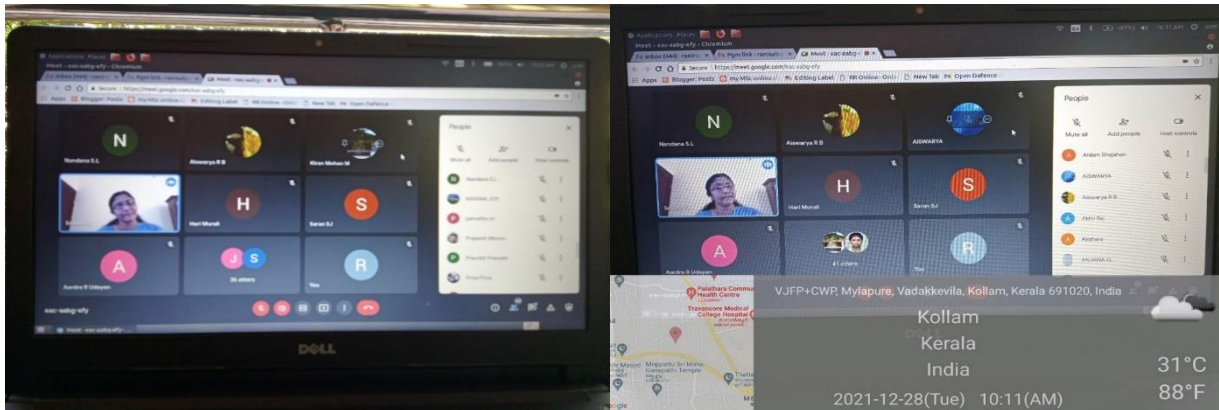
Applications Places
Meet - esc-sabg-efy - Chromium
Inbox (444) Pym link Meet - esc-sabg
Secure https://meet.google.com/esc-sabg-efy
Apps Blogger: Posts my MSL online Editing Label RR Online New Tab Open Defence
N
Nandana S.L
Aiswarya R B
Kiran Mohan M
H
Hari Murali
S
Saran SJ
A
Aardra R Udayan
J S
36 others
R
You
People
Mute all Add people Host controls
Nandana S.L
esc-sabg-efy
DELL

Applications Places
Meet - esc-sabg-efy - Chromium
Inbox (444) Pym link Meet - esc-sabg
Secure https://meet.google.com/esc-sabg-efy
Apps Blogger: Posts my MSL online Editing Label RR Online New Tab Open Defence
N
Nandana S.L
Aiswarya R B
AISWARYA
H
Hari Murali
S
Saran SJ
A
Aardra R Udayan
41 others
R
You
People
Mute all Add people Host controls
Anlam Shajahan
AISWARYA
Aiswarya R B
Akhil Raj
Akshara
ANJANA G
Palathara Community Health Centre
Travancore Medical College Hospital
Mappattu Sri Maha Ganapathi Temple
VJFP+CWP, Mylapure, Vadakkevila, Kollam, Kerala 691020, India
Kollam
Kerala
India
31°C
88°F
2021-12-28(Tue) 10:11(AM)